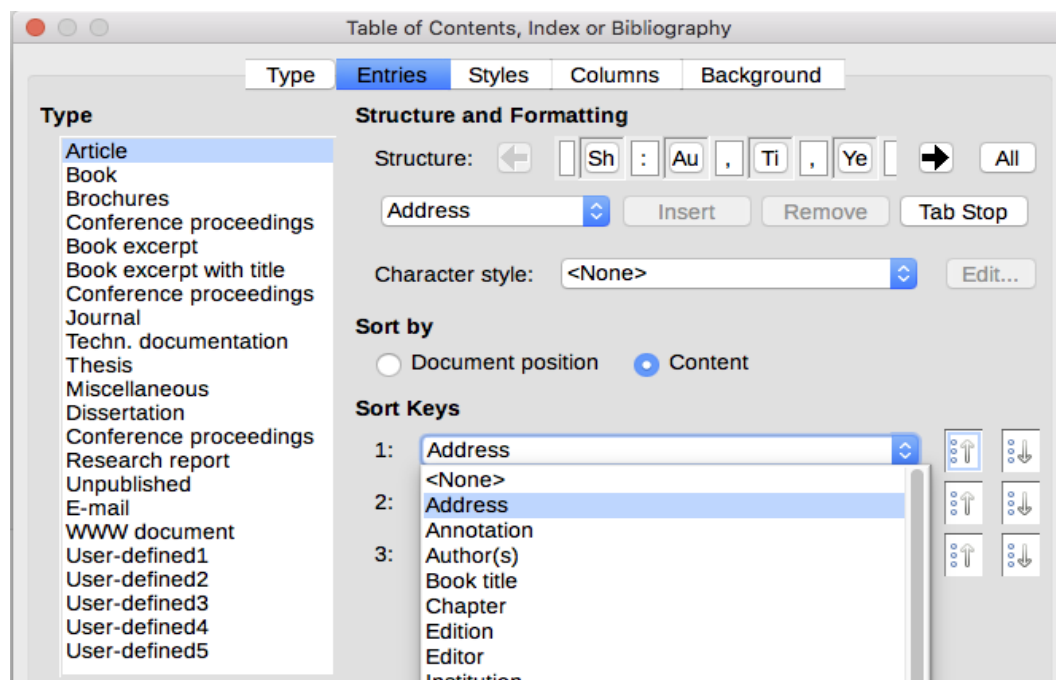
Table of Contents, Index or Bibliography

Type | Entries | Styles | Columns | Background

Type

Article
Book
Brochures
Conference proceedings
Book excerpt
Book excerpt with title
Conference proceedings
Journal
Techn. documentation
Thesis
Miscellaneous
Dissertation
Conference proceedings
Research report
Unpublished
E-mail
WWW document
User-defined1
User-defined2
User-defined3
User-defined4
User-defined5

Structure and Formatting

Structure: Sh : Au , Ti , Ye All

Address Insert Remove Tab Stop

Character style: <None> Edit...

Sort by

Document position Content

Sort Keys

1: Address

2:

3:

<None>
Address
Annotation
Author(s)
Book title
Chapter
Edition
Editor
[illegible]